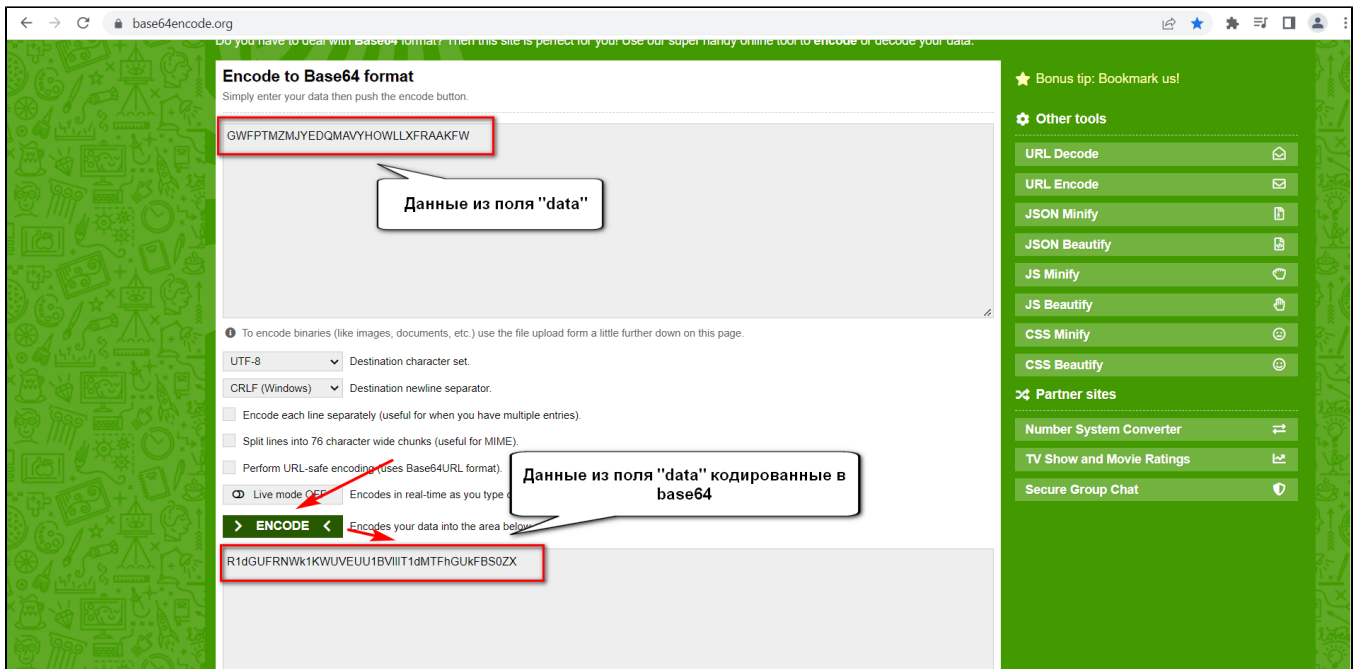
base64encode.org

Do you have to deal with Base64 format? Then this site is perfect for you! Use our super handy online tool to encode or decode your data.

Encode to Base64 format

Simply enter your data then push the encode button.

GWFPTMZMJYEDQMAVYHOWLLXFRAAKFW

Данные из поля "data"

To encode binaries (like images, documents, etc.) use the file upload form a little further down on this page.

UTF-8 Destination character set.

CRLF (Windows) Destination newline separator.

Encode each line separately (useful for when you have multiple entries).

Split lines into 76 character wide chunks (useful for MIME).

Perform URL-safe encoding (uses Base64URL format).

Live mode OFF Encodes in real-time as you type o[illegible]

Данные из поля "data" кодированные в base64

ENCODE Encodes your data into the area below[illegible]

R1dGUFRNWk1KWUVEUU1BVllIT1dMTFhGUkFBS0ZX

Bonus tip: Bookmark us!

Other tools

URL Decode

URL Encode

JSON Minify

JSON Beautify

JS Minify

JS Beautify

CSS Minify

CSS Beautify

Partner sites

Number System Converter

TV Show and Movie Ratings

Secure Group Chat